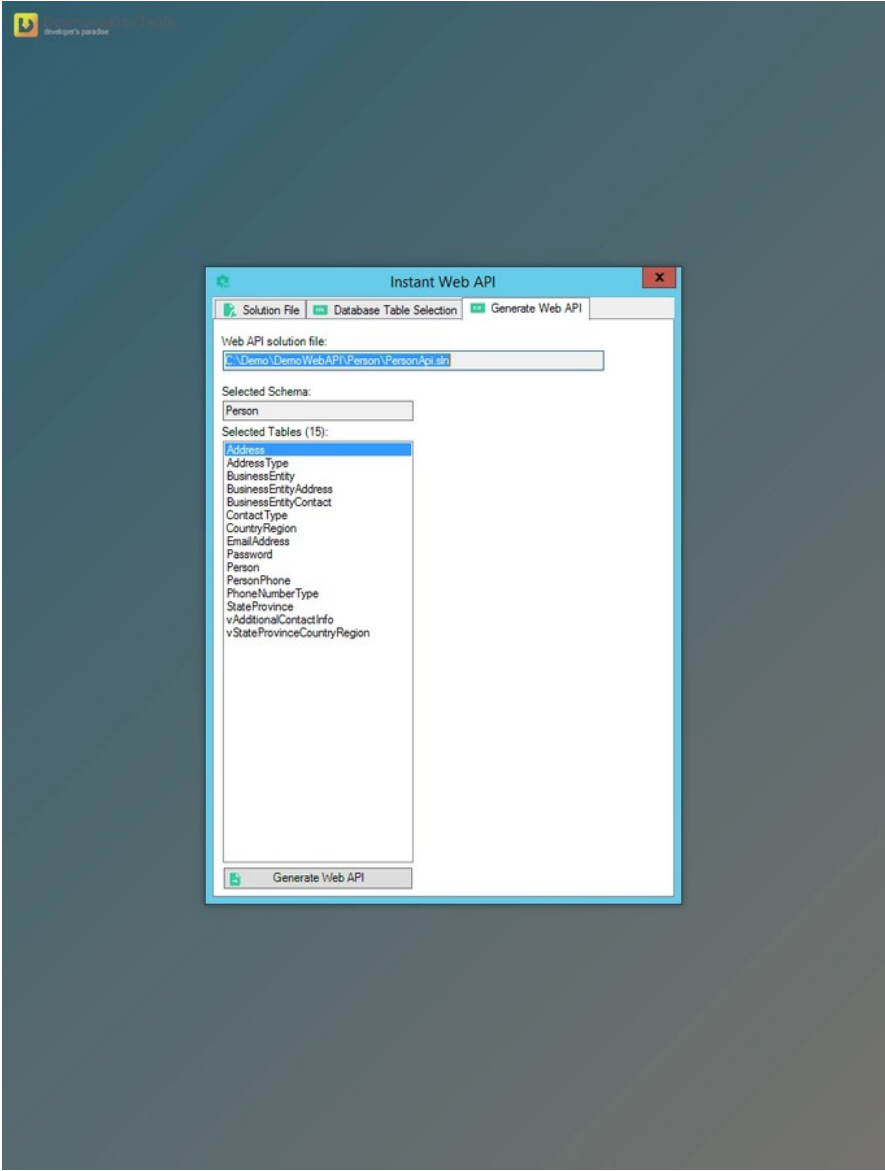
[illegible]
developer's paradise

Instant Web API

Solution File | Database Table Selection | Generate Web API

Web API solution file:
C:\Demo\DemoWebAPI\Person\PersonApi.sln

Selected Schema:
Person

Selected Tables (15):
Address
AddressType
BusinessEntity
BusinessEntityAddress
BusinessEntityContact
ContactType
CountryRegion
EmailAddress
Password
Person
PersonPhone
PhoneNumberType
StateProvince
vAdditionalContactInfo
vStateProvinceCountryRegion

Generate Web API